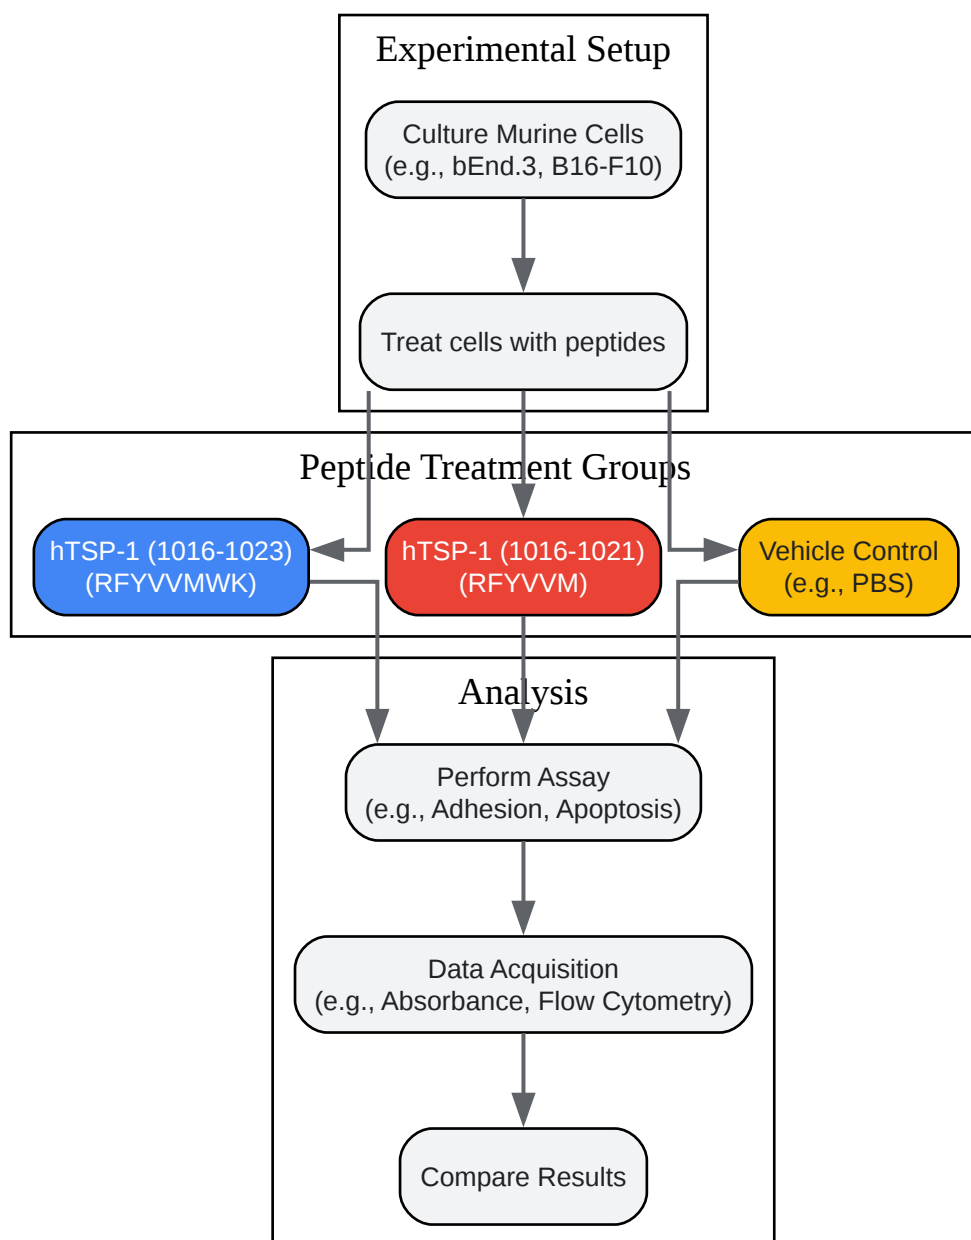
Experimental Setup

Culture Murine Cells
(e.g., bEnd.3, B16-F10)

Treat cells with peptides

Peptide Treatment Groups

hTSP-1 (1016-1023)
(RFYVVMWK)

hTSP-1 (1016-1021)
(RFYVVM)

Vehicle Control
(e.g., PBS)

Analysis

Perform Assay
(e.g., Adhesion, Apoptosis)

Data Acquisition
(e.g., Absorbance, Flow Cytometry)

Compare Results